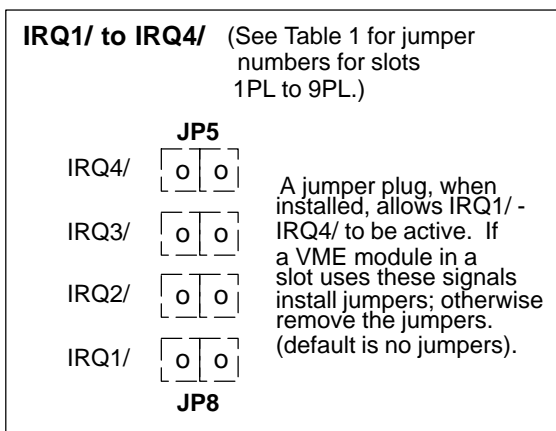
**IRQ1/ to IRQ4/** (See Table 1 for jumper numbers for slots 1PL to 9PL.)

JP5

IRQ4/ o o

IRQ3/ o o

IRQ2/ o o

IRQ1/ o o

JP8

A jumper plug, when installed, allows IRQ1/ - IRQ4/ to be active. If a VME module in a slot uses these signals install jumpers; otherwise remove the jumpers. (default is no jumpers).